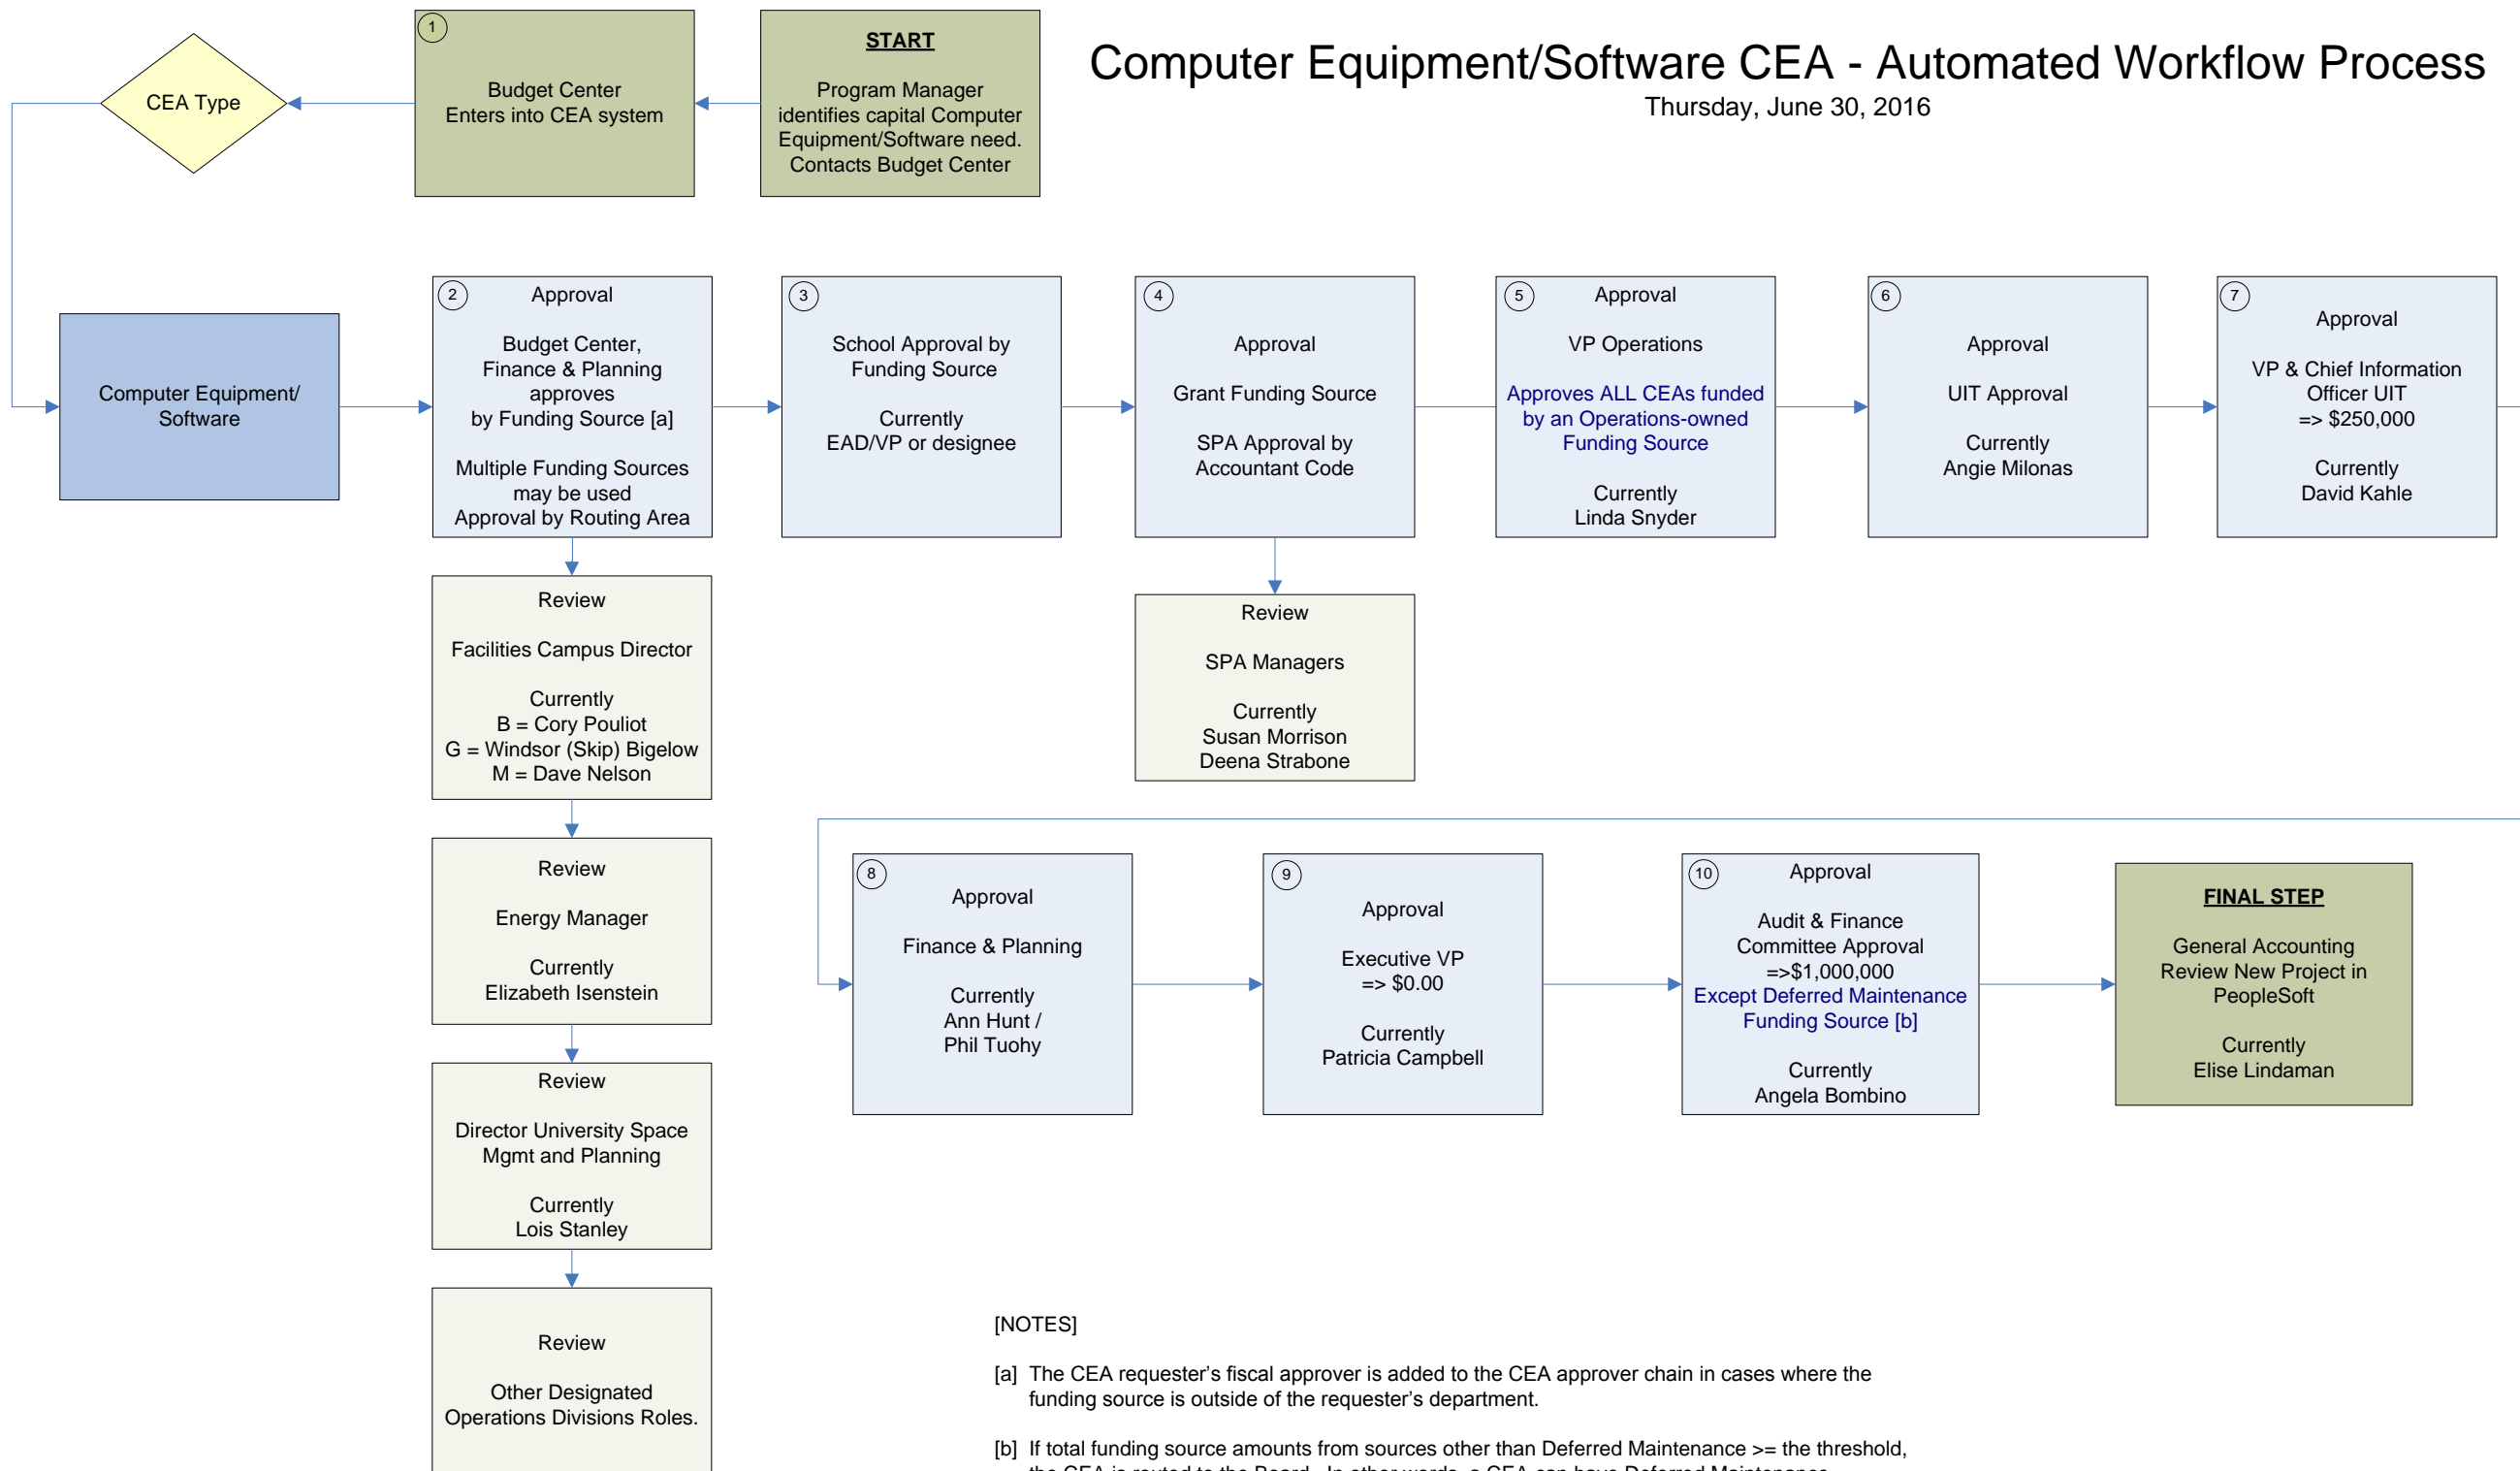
Computer Equipment/Software CEA - Automated Workflow Process
Thursday, June 30, 2016

START
Program Manager identifies capital Computer Equipment/Software need. Contacts Budget Center

1
Budget Center Enters into CEA system

CEA Type

Computer Equipment/ Software

2
Approval
Budget Center, Finance & Planning approves by Funding Source [a]
Multiple Funding Sources may be used Approval by Routing Area

Review
Facilities Campus Director
Currently
B = Cory Pouliot
G = Windsor (Skip) Bigelow
M = Dave Nelson

Review
Energy Manager
Currently
Elizabeth Isenstein

Review
Director University Space Mgmt and Planning
Currently
Lois Stanley

Review
Other Designated Operations Divisions Roles.

3
School Approval by Funding Source
Currently
EAD/VP or designee

4
Approval
Grant Funding Source
SPA Approval by Accountant Code

Review
SPA Managers
Currently
Susan Morrison
Deena Strabone

5
Approval
VP Operations
Approves ALL CEAs funded by an Operations-owned Funding Source
Currently
Linda Snyder

6
Approval
UIT Approval
Currently
Angie Milonas

7
Approval
VP & Chief Information Officer UIT
=> $250,000
Currently
David Kahle

8
Approval
Finance & Planning
Currently
Ann Hunt /
Phil Tuohy

9
Approval
Executive VP
=> $0.00
Currently
Patricia Campbell

10
Approval
Audit & Finance Committee Approval
=>$1,000,000
Except Deferred Maintenance Funding Source [b]
Currently
Angela Bombino

FINAL STEP
General Accounting Review New Project in PeopleSoft
Currently
Elise Lindaman

[NOTES]

[a] The CEA requester's fiscal approver is added to the CEA approver chain in cases where the funding source is outside of the requester's department.

[b] If total funding source amounts from sources other than Deferred Maintenance >= the threshold, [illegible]